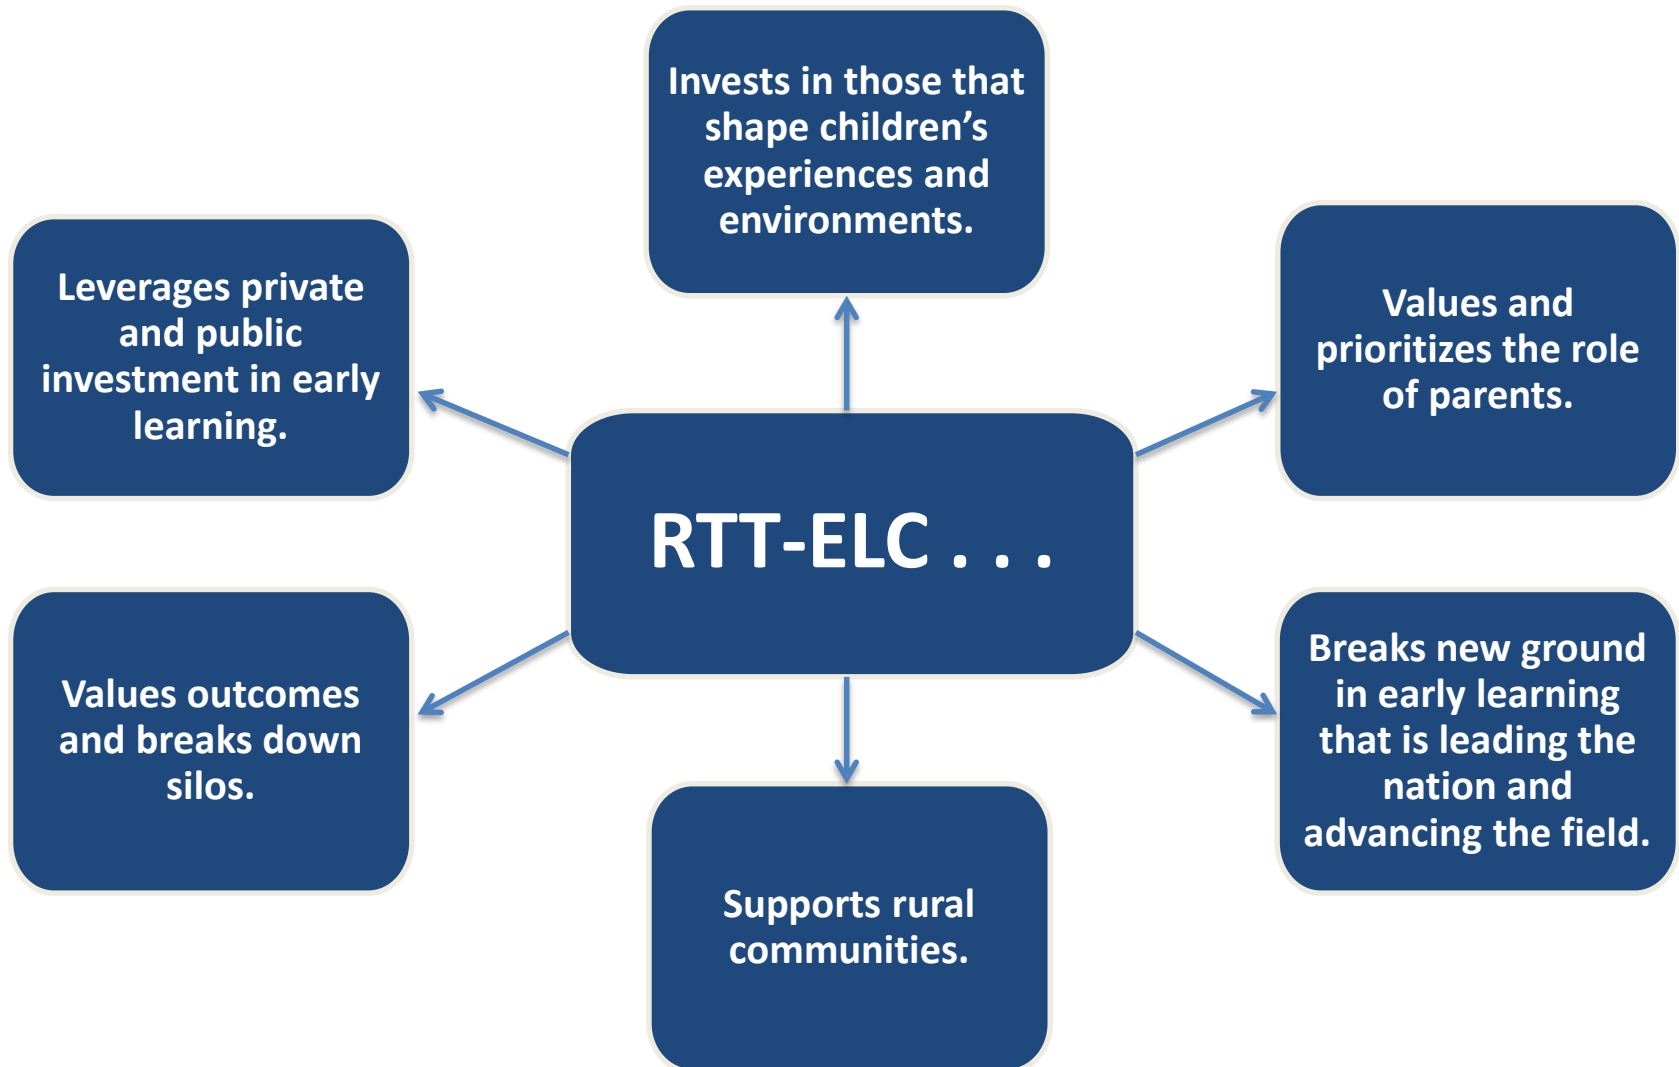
RTT-ELC . . .

Invests in those that shape children's experiences and environments.

Values and prioritizes the role of parents.

Breaks new ground in early learning that is leading the nation and advancing the field.

Supports rural communities.

Values outcomes and breaks down silos.

Leverages private and public investment in early learning.